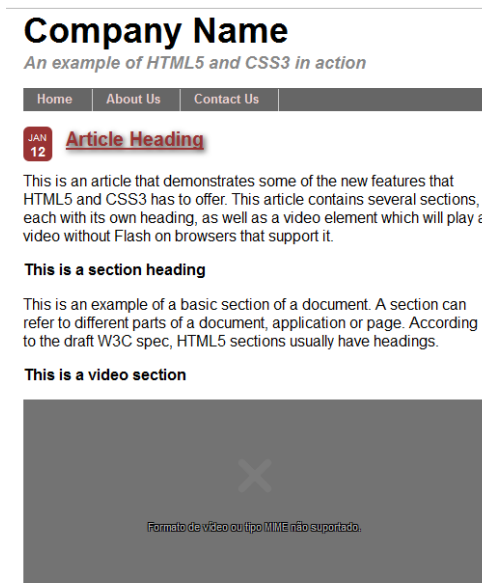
Company Name

An example of HTML5 and CSS3 in action

Home | About Us | Contact Us

JAN 12

Article Heading

This is an article that demonstrates some of the new features that HTML5 and CSS3 has to offer. This article contains several sections, each with its own heading, as well as a video element which will play a video without Flash on browsers that support it.

This is a section heading

This is an example of a basic section of a document. A section can refer to different parts of a document, application or page. According to the draft W3C spec, HTML5 sections usually have headings.

This is a video section

Formato de vídeo ou tipo MIME não suportado.